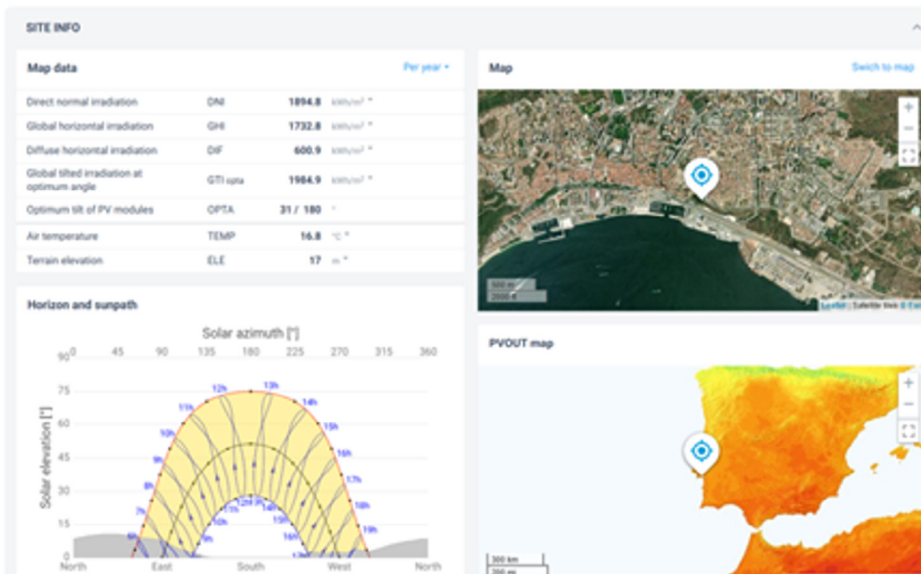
SITE INFO

Map data

Per year

| Direct normal irradiation | DNI | 1894.8 | kWh/m² |
|---|---|---|---|
| Global horizontal irradiation | GHI | 1732.8 | kWh/m² |
| Diffuse horizontal irradiation | DIF | 600.9 | kWh/m² |
| Global tilted irradiation at optimum angle | GTI opta | 1984.9 | kWh/m² |
| Optimum tilt of PV modules | OPTA | 31 / 180 | ° |
| Air temperature | TEMP | 16.8 | °C |
| Terrain elevation | ELE | 17 | m |

Map

Switch to map

500 m
2000 ft

Leaflet | Satellite tiles ©

Horizon and sunpath

Solar azimuth [°]

0 45 90 135 180 225 270 315 360

90 75 60 45 30 15 0

Solar elevation [°]

12h 13h 11h 14h 10h 15h 9h 16h 8h 17h 7h 18h 6h 19h 12h 13h

North East South West North

PVOUT map

300 km
200 mi